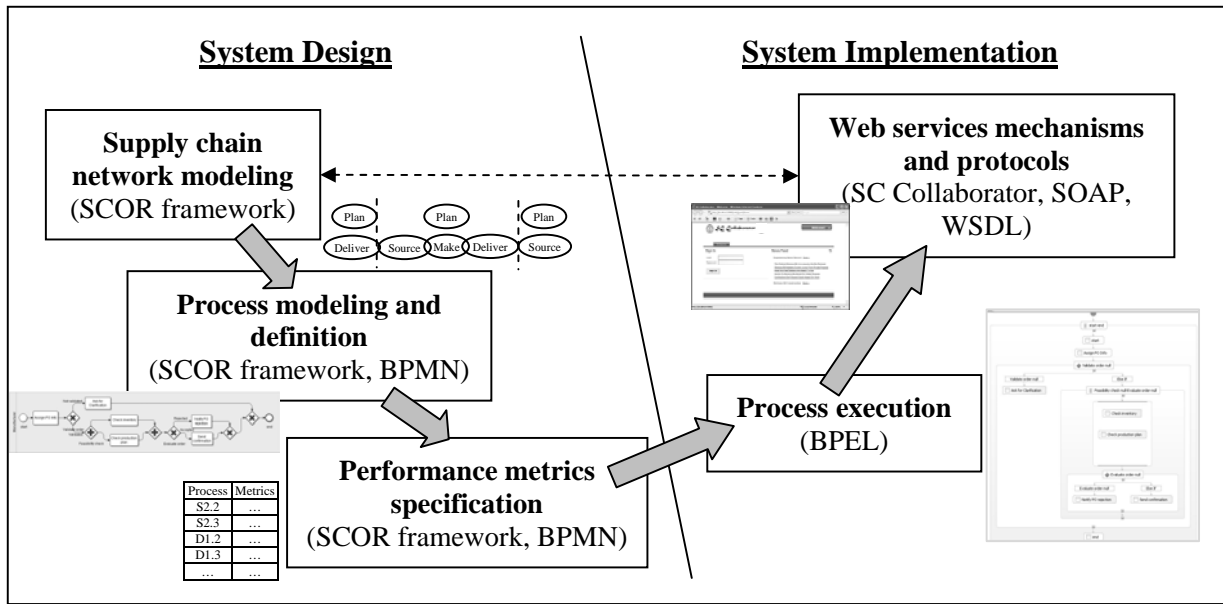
System Design

System Implementation

Supply chain network modeling (SCOR framework)

Plan

Plan

Plan

Deliver

Source

Make

Deliver

Source

Process modeling and definition (SCOR framework, BPMN)

Performance metrics specification (SCOR framework, BPMN)

| Process | Metrics |
|---|---|
| S2.2 | … |
| S2.3 | … |
| D1.2 | … |
| D1.3 | … |
| … | … |

Web services mechanisms and protocols (SC Collaborator, SOAP, WSDL)

Process execution (BPEL)